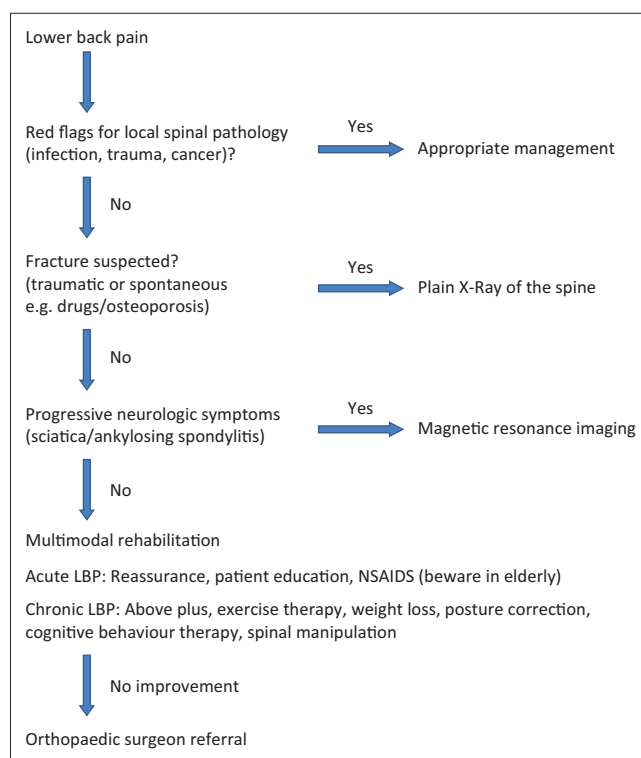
Lower back pain

Red flags for local spinal pathology (infection, trauma, cancer)?

Yes

Appropriate management

No

Fracture suspected? (traumatic or spontaneous e.g. drugs/osteoporosis)

Yes

Plain X-Ray of the spine

No

Progressive neurologic symptoms (sciatica/ankylosing spondylitis)

Yes

Magnetic resonance imaging

No

Multimodal rehabilitation

Acute LBP: Reassurance, patient education, NSAIDS (beware in elderly)

Chronic LBP: Above plus, exercise therapy, weight loss, posture correction, cognitive behaviour therapy, spinal manipulation

No improvement

Orthopaedic surgeon referral